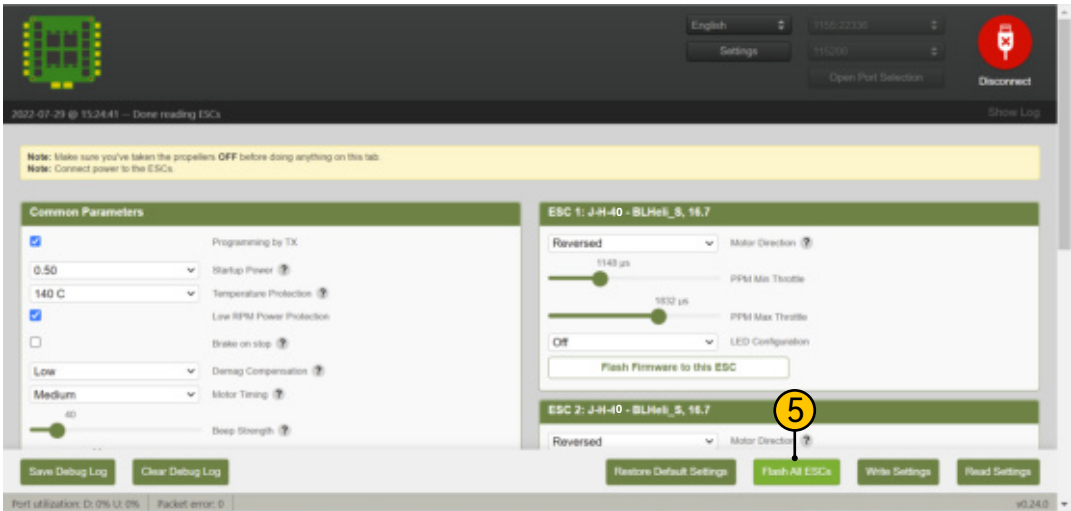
English
Settings
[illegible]
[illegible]
Open Port Selection
Disconnect

2022-07-29 @ 15:24:41 -- Done reading ESCs
Show Log

Note: Make sure you've taken the propellers OFF before doing anything on this tab.
Note: Connect power to the ESCs.

Common Parameters

Programming by TX
0.50 Startup Power
140 C Temperature Protection
Low RPM Power Protection
Brake on stop
Low Demag Compensation
Medium Motor Timing
40
Beep Strength

ESC 1: J-H-40 - BLHeli_S, 16.7

Reversed Motor Direction
1148 µs
PPM Min Throttle
1832 µs
PPM Max Throttle
Off LED Configuration
Flash Firmware to this ESC

ESC 2: J-H-40 - BLHeli_S, 16.7

5

Reversed Motor Direction

Save Debug Log
Clear Debug Log
Restore Default Settings
Flash All ESCs
Write Settings
Read Settings

Port utilization: D: 0% U: 0%
Packet error: 0
v0.24.0